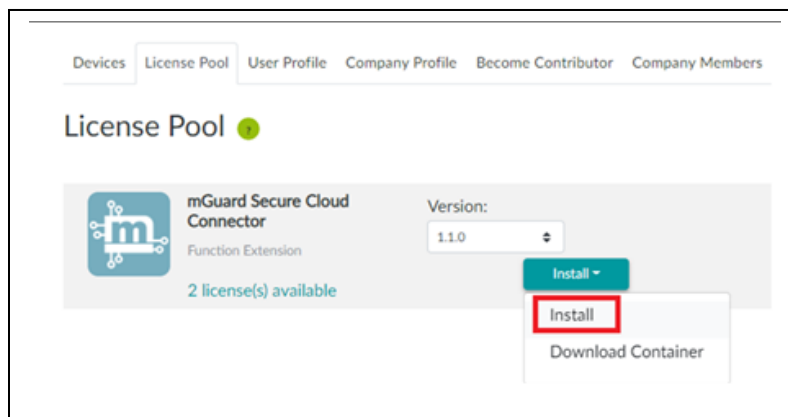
Devices License Pool User Profile Company Profile Become Contributor Company Members

License Pool ?

m

mGuard Secure Cloud Connector

Function Extension

2 license(s) available

Version:

1.1.0

Install

Install

Download Container